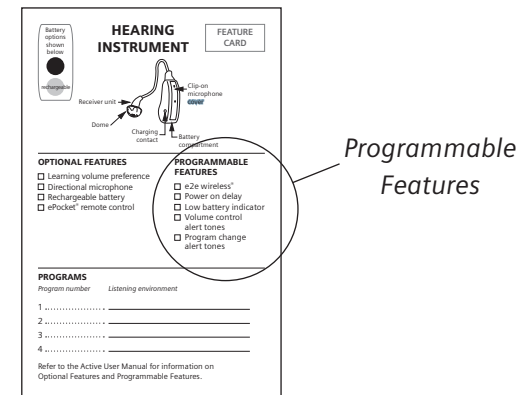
Battery options shown below

rechargeable

HEARING INSTRUMENT

FEATURE CARD

Receiver unit

Clip-on microphone cover

Dome

Charging contact

Battery compartment

OPTIONAL FEATURES
☐ Learning volume preference
☐ Directional microphone
☐ Rechargeable battery
☐ ePocket® remote control

PROGRAMMABLE FEATURES
☐ e2e wireless®
☐ Power on delay
☐ Low battery indicator
☐ Volume control alert tones
☐ Program change alert tones

Programmable Features

PROGRAMS
Program number    Listening environment

1 ....................
2 ....................
3 ....................
4 ....................

Refer to the Active User Manual for information on Optional Features and Programmable Features.